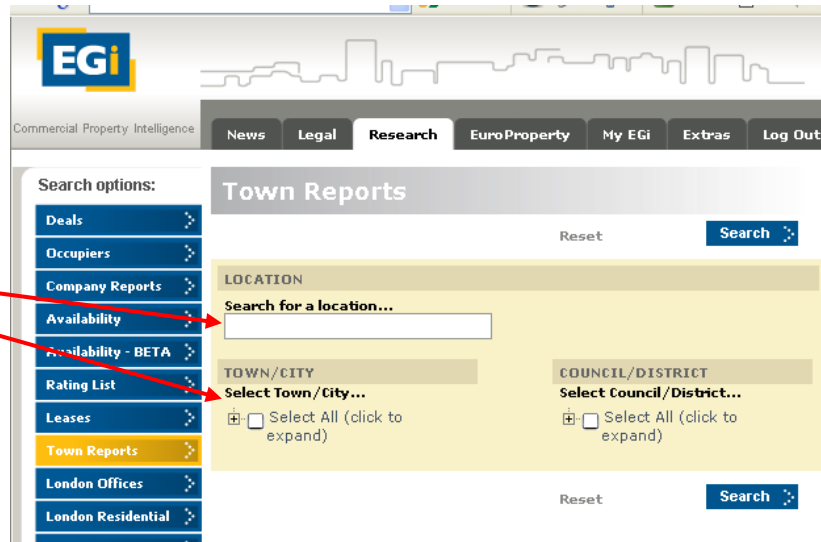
EGi

Commercial Property Intelligence

News | Legal | Research | EuroProperty | My EGi | Extras | Log Out

Search options:

Deals
Occupiers
Company Reports
Availability
Availability - BETA
Rating List
Leases
Town Reports
London Offices
London Residential

Town Reports

Reset
Search

LOCATION
Search for a location...

TOWN/CITY
Select Town/City...
Select All (click to expand)

COUNCIL/DISTRICT
Select Council/District...
Select All (click to expand)

Reset
Search